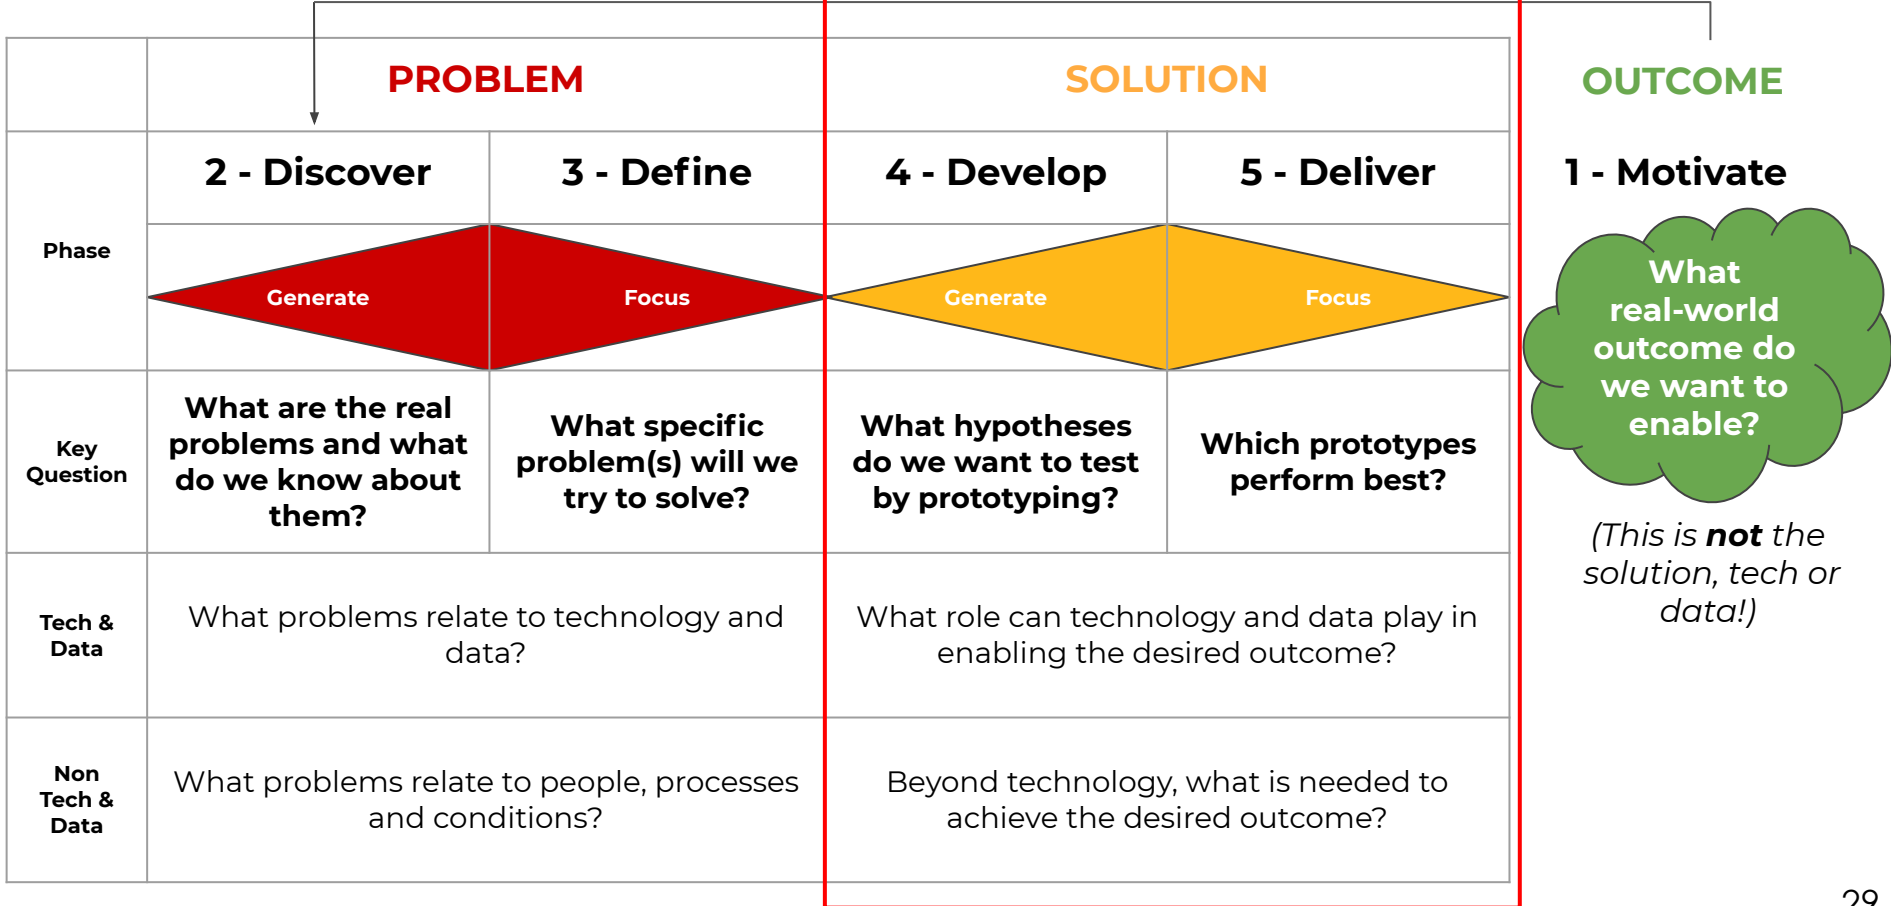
| | PROBLEM | | SOLUTION | |
|---|---|---|---|---|
| Phase | 2 - Discover | 3 - Define | 4 - Develop | 5 - Deliver |
| | Generate | Focus | Generate | Focus |
| Key Question | What are the real problems and what do we know about them? | What specific problem(s) will we try to solve? | What hypotheses do we want to test by prototyping? | Which prototypes perform best? |
| Tech & Data | What problems relate to technology and data? | | What role can technology and data play in enabling the desired outcome? | |
| Non Tech & Data | What problems relate to people, processes and conditions? | | Beyond technology, what is needed to achieve the desired outcome? | |

OUTCOME

1 - Motivate

What real-world outcome do we want to enable?

(This is **not** the solution, tech or data!)

29